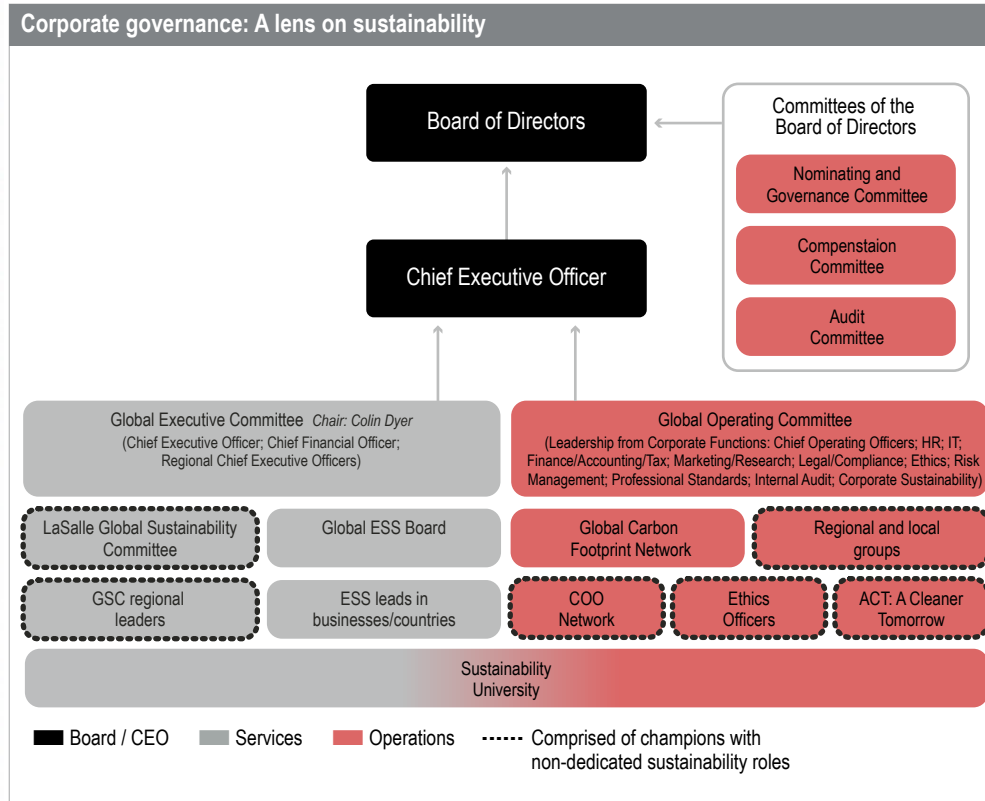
Corporate governance: A lens on sustainability

Board of Directors

Committees of the Board of Directors

Nominating and Governance Committee

Compenstaion Committee

Audit Committee

Chief Executive Officer

Global Executive Committee *Chair: Colin Dyer*
(Chief Executive Officer; Chief Financial Officer; Regional Chief Executive Officers)

Global Operating Committee
(Leadership from Corporate Functions: Chief Operating Officers; HR; IT; Finance/Accounting/Tax; Marketing/Research; Legal/Compliance; Ethics; Risk Management; Professional Standards; Internal Audit; Corporate Sustainability)

LaSalle Global Sustainability Committee

Global ESS Board

Global Carbon Footprint Network

Regional and local groups

GSC regional leaders

ESS leads in businesses/countries

COO Network

Ethics Officers

ACT: A Cleaner Tomorrow

Sustainability University

Board / CEO Services Operations Comprised of champions with non-dedicated sustainability roles